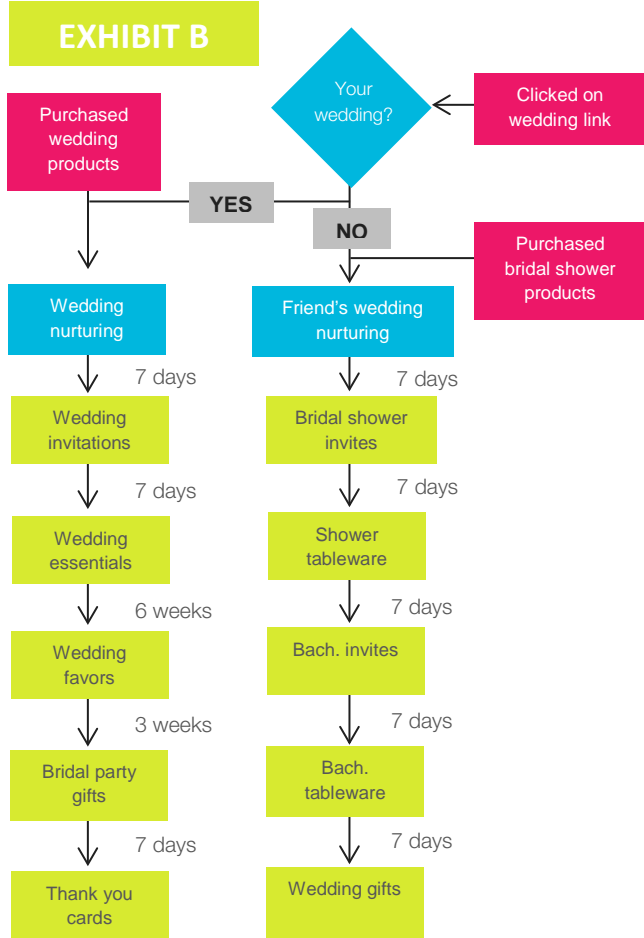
EXHIBIT B

Your wedding?

Clicked on wedding link

Purchased wedding products

YES

NO

Purchased bridal shower products

Wedding nurturing

7 days

Wedding invitations

7 days

Wedding essentials

6 weeks

Wedding favors

3 weeks

Bridal party gifts

7 days

Thank you cards

Friend's wedding nurturing

7 days

Bridal shower invites

7 days

Shower tableware

7 days

Bach. invites

7 days

Bach. tableware

7 days

Wedding gifts